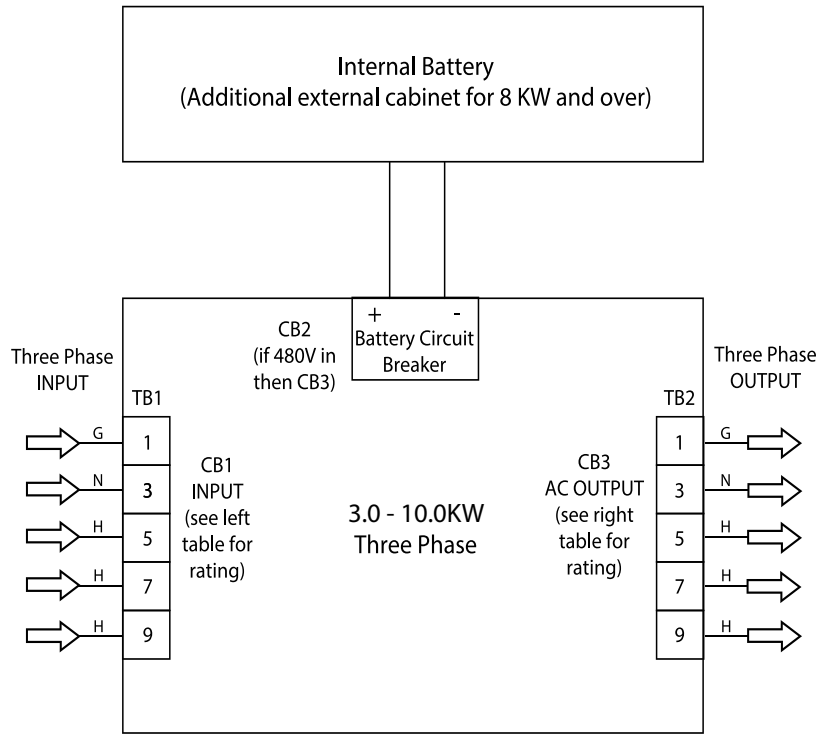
Internal Battery
(Additional external cabinet for 8 KW and over)

+ -
Battery Circuit Breaker

CB2
(if 480V in then CB3)

Three Phase INPUT

TB1

G 1
N 3
H 5
H 7
H 9

CB1
INPUT
(see left table for rating)

3.0 - 10.0KW
Three Phase

CB3
AC OUTPUT
(see right table for rating)

Three Phase OUTPUT

TB2

1 G
3 N
5 H
7 H
9 H